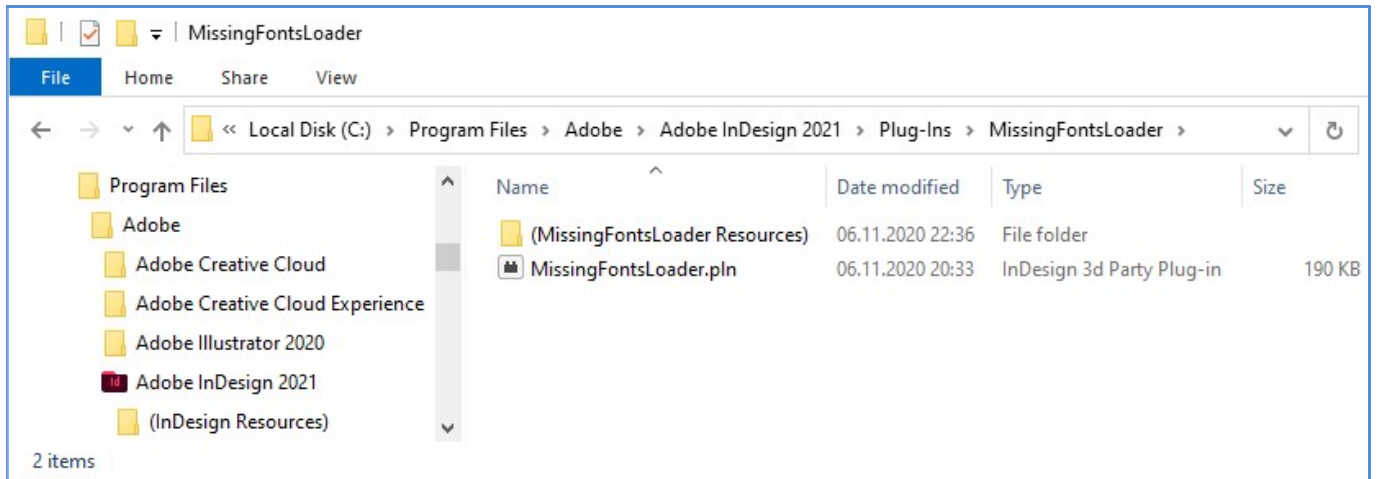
MissingFontsLoader

File Home Share View

« Local Disk (C:) › Program Files › Adobe › Adobe InDesign 2021 › Plug-Ins › MissingFontsLoader ›

Program Files
Adobe
Adobe Creative Cloud
Adobe Creative Cloud Experience
Adobe Illustrator 2020
Id Adobe InDesign 2021
(InDesign Resources)

| Name | Date modified | Type | Size |
|---|---|---|---|
| (MissingFontsLoader Resources) | 06.11.2020 22:36 | File folder | |
| MissingFontsLoader.pln | 06.11.2020 20:33 | InDesign 3d Party Plug-in | 190 KB |

2 items